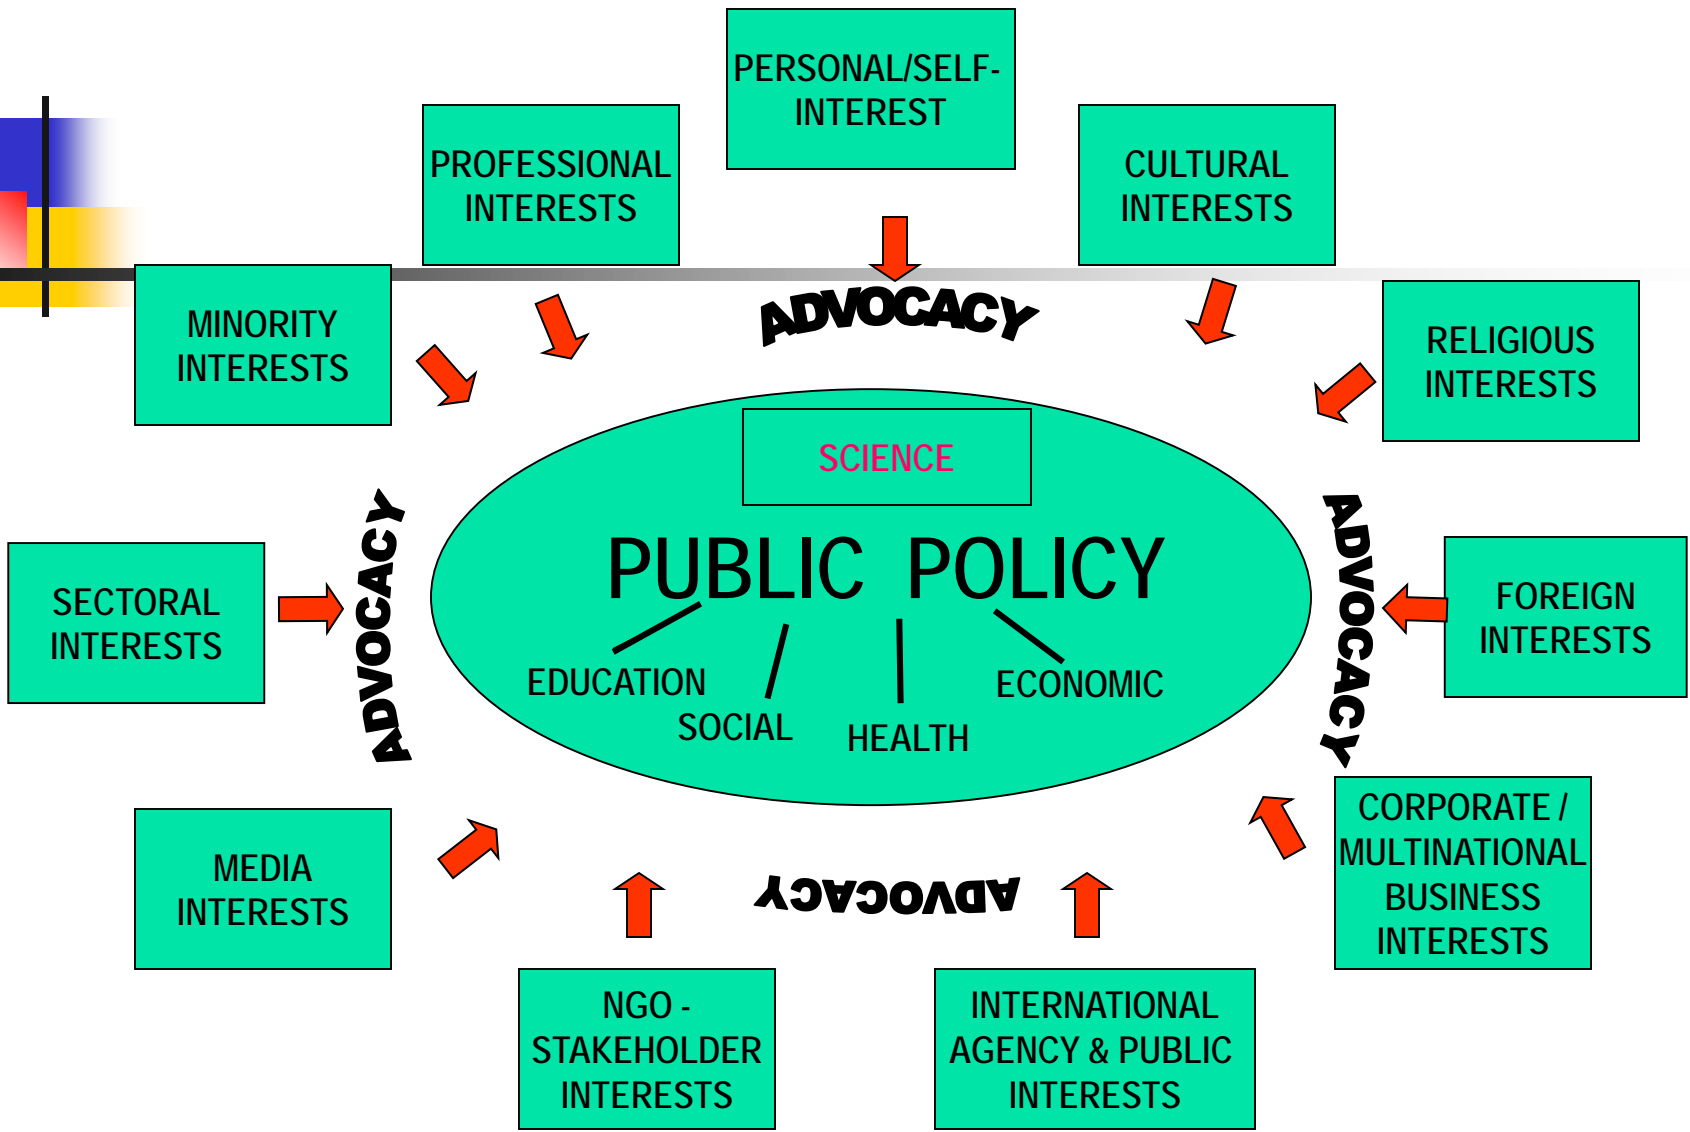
PERSONAL/SELF-INTEREST

PROFESSIONAL INTERESTS

CULTURAL INTERESTS

MINORITY INTERESTS

ADVOCACY

RELIGIOUS INTERESTS

SCIENCE

PUBLIC POLICY

EDUCATION

SOCIAL

HEALTH

ECONOMIC

SECTORAL INTERESTS

ADVOCACY

ADVOCACY

FOREIGN INTERESTS

MEDIA INTERESTS

ADVOCACY

CORPORATE / MULTINATIONAL BUSINESS INTERESTS

NGO - STAKEHOLDER INTERESTS

INTERNATIONAL AGENCY & PUBLIC INTERESTS